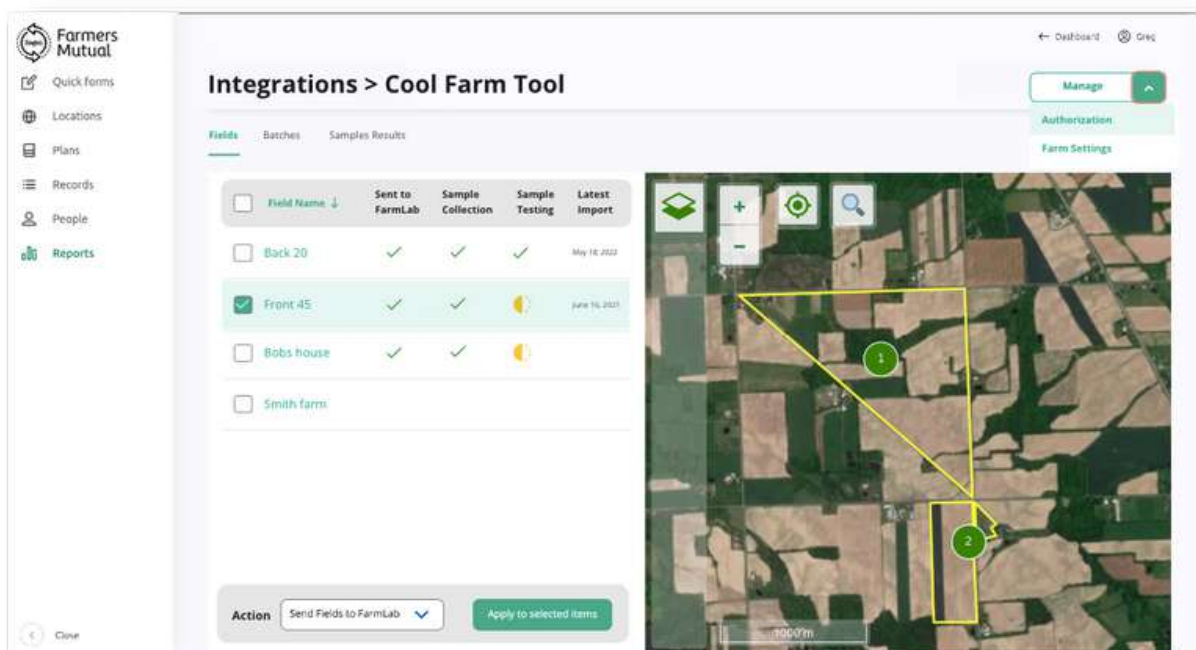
Farmers Mutual

Quick forms
Locations
Plans
Records
People
Reports

Close

← Dashboard Greg

Integrations > Cool Farm Tool

Manage
Authorization
Farm Settings

Fields Batches Samples Results

| | Field Name ↓ | Sent to FarmLab | Sample Collection | Sample Testing | Latest Import |
|---|---|---|---|---|---|
| ☐ | Back 20 | ✓ | ✓ | ✓ | May 18, 2022 |
| ☑ | Front 45 | ✓ | ✓ | ◐ | June 16, 2021 |
| ☐ | Bobs house | ✓ | ✓ | ◐ | |
| ☐ | Smith farm | | | | |

Action Send Fields to FarmLab Apply to selected items

+
−
1
2
1000 m